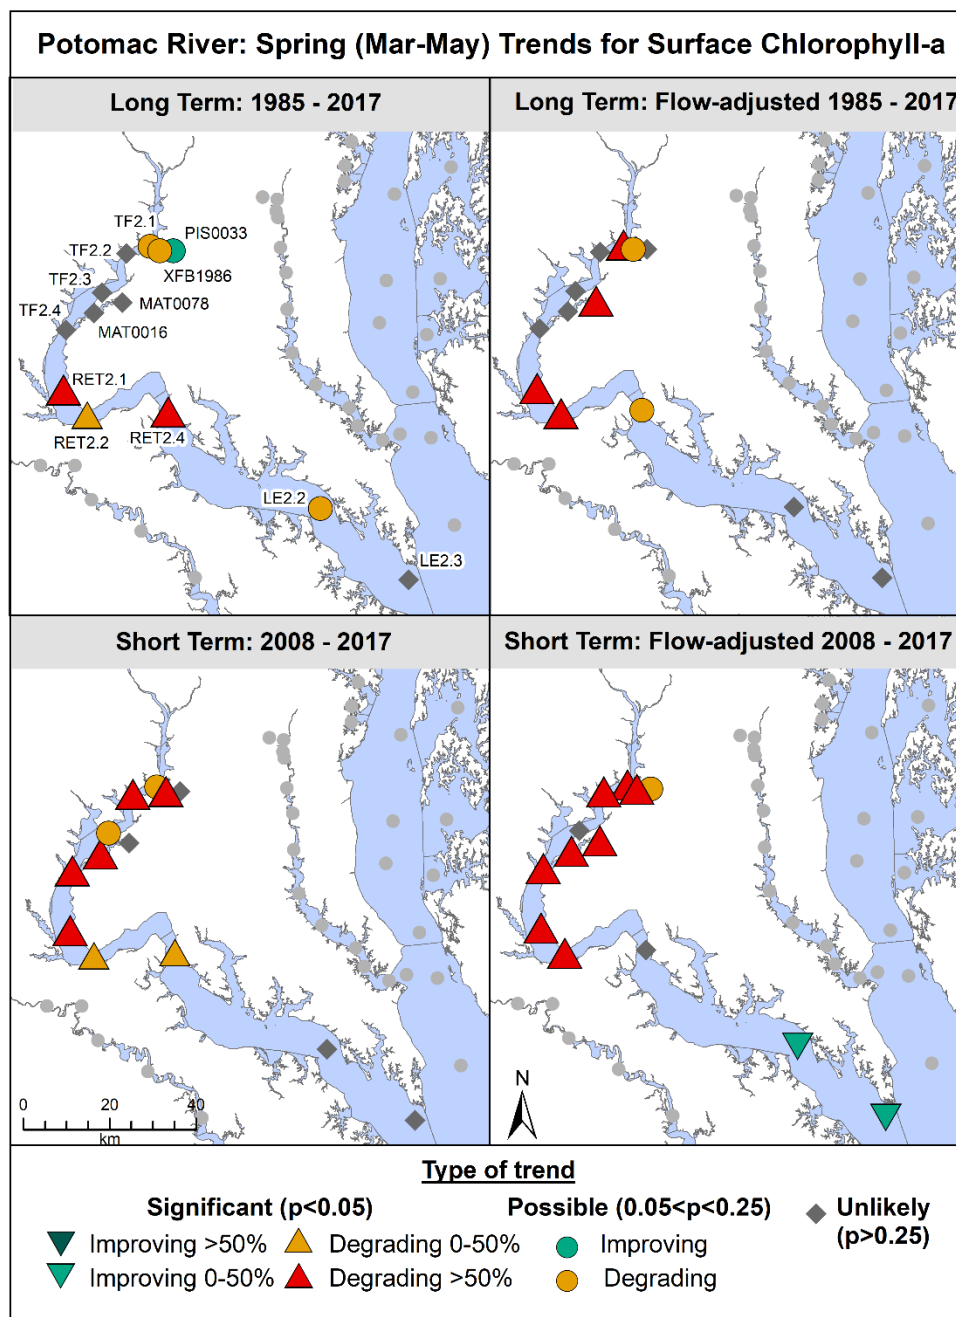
Potomac River: Spring (Mar-May) Trends for Surface Chlorophyll-a

Long Term: 1985 - 2017

TF2.1
PIS0033
TF2.2
XFB1986
TF2.3
MAT0078
TF2.4
MAT0016
RET2.1
RET2.2
RET2.4
LE2.2
LE2.3

Long Term: Flow-adjusted 1985 - 2017

Short Term: 2008 - 2017

0
20
40
km

Short Term: Flow-adjusted 2008 - 2017

N

Type of trend

Significant (p<0.05)
Improving >50%
Improving 0-50%
Degrading 0-50%
Degrading >50%

Possible (0.05<p<0.25)
Improving
Degrading

Unlikely (p>0.25)